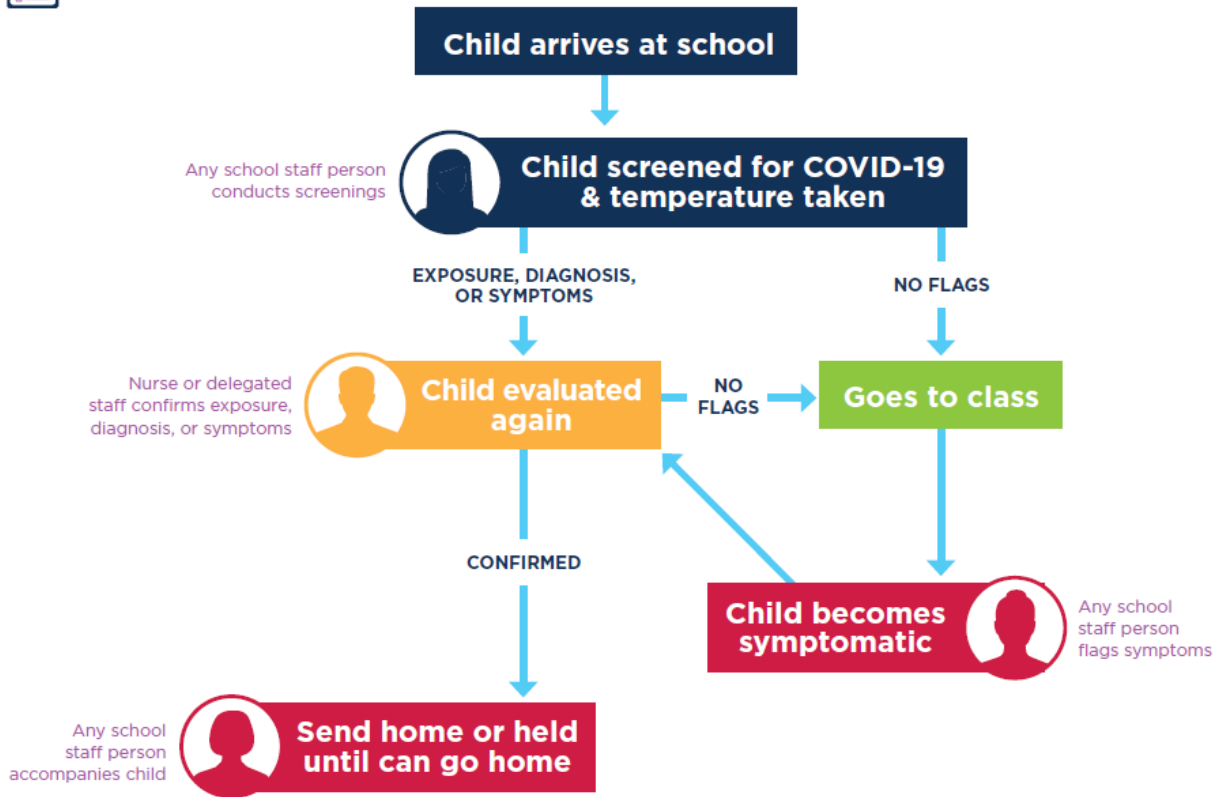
Child arrives at school

Any school staff person conducts screenings

Child screened for COVID-19 & temperature taken

EXPOSURE, DIAGNOSIS, OR SYMPTOMS

NO FLAGS

Nurse or delegated staff confirms exposure, diagnosis, or symptoms

Child evaluated again

NO FLAGS

Goes to class

CONFIRMED

Child becomes symptomatic

Any school staff person flags symptoms

Any school staff person accompanies child

Send home or held until can go home